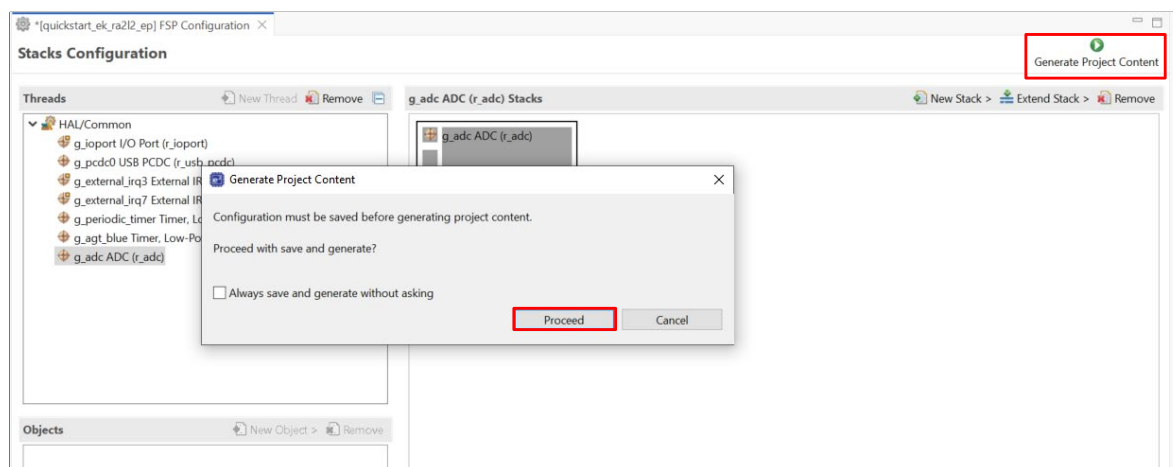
*[quickstart_ek_ra2l2_ep] FSP Configuration ×

Stacks Configuration

Generate Project Content

Threads

New Thread Remove

HAL/Common

g_ioport I/O Port (r_ioport)

g_pcdc0 USB PCDC (r_usb_pcdc)

g_external_irq3 External IR

g_external_irq7 External IR

g_periodic_timer Timer, Lo

g_agt_blue Timer, Low-Po

g_adc ADC (r_adc)

g_adc ADC (r_adc) Stacks

New Stack > Extend Stack > Remove

g_adc ADC (r_adc)

Generate Project Content ×

Configuration must be saved before generating project content.

Proceed with save and generate?

Always save and generate without asking

Proceed

Cancel

Objects

New Object > Remove